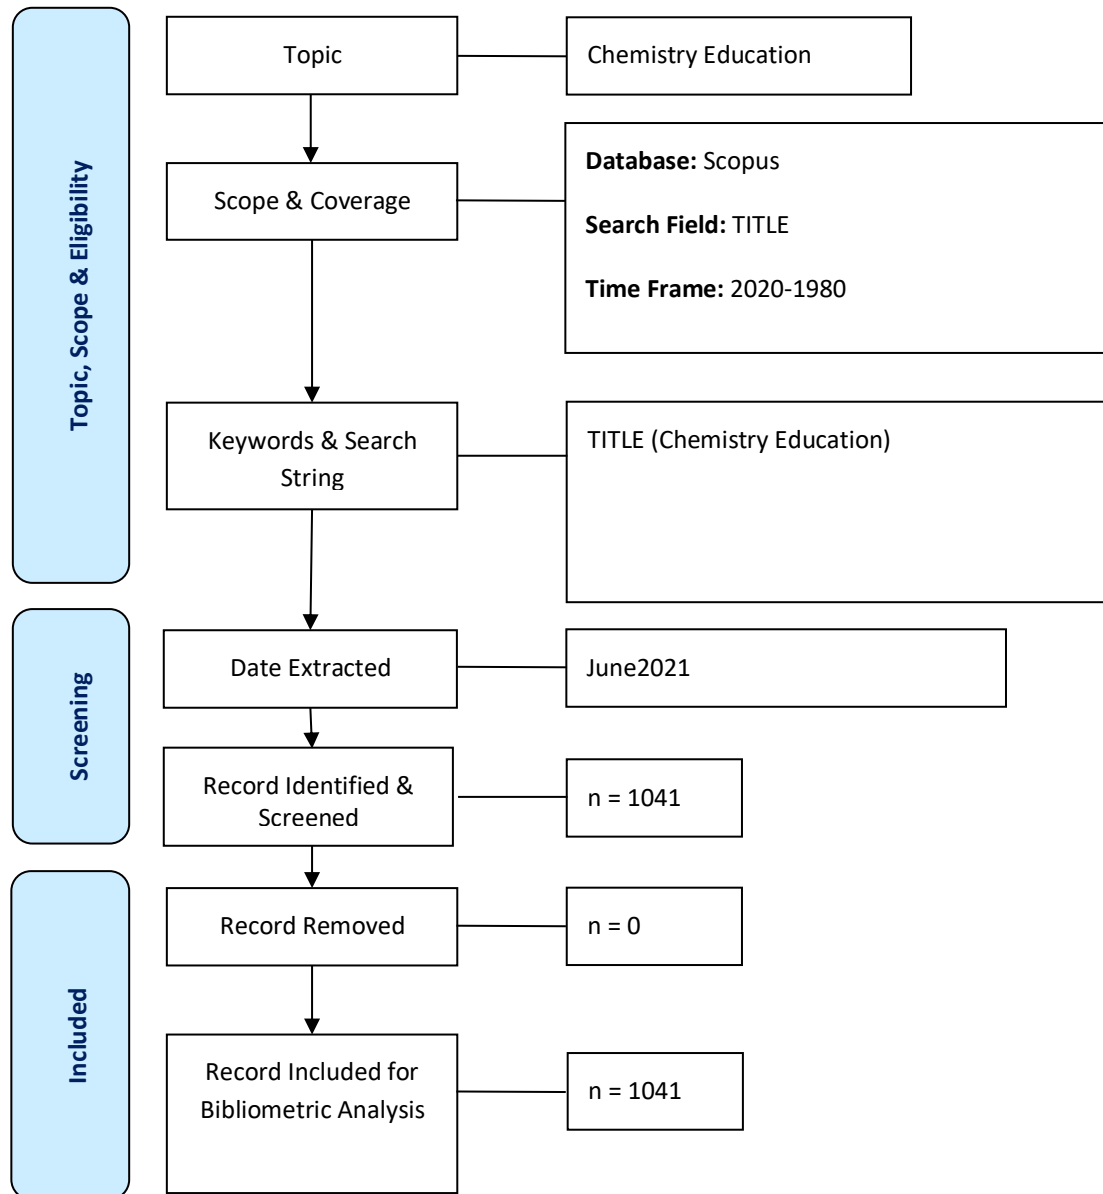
Topic, Scope & Eligibility

Topic

Chemistry Education

Scope & Coverage

**Database:** Scopus

**Search Field:** TITLE

**Time Frame:** 2020-1980

Keywords & Search String

TITLE (Chemistry Education)

Screening

Date Extracted

June2021

Record Identified & Screened

n = 1041

Included

Record Removed

n = 0

Record Included for Bibliometric Analysis

n = 1041